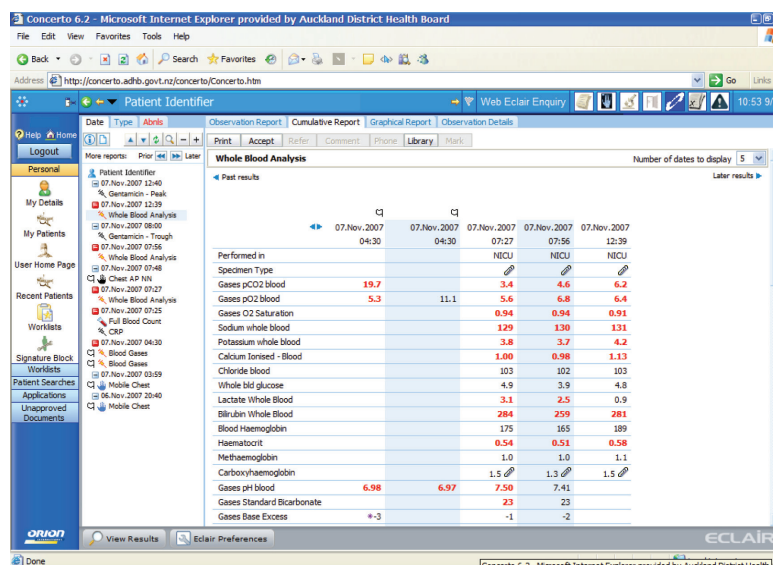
Concerto 6.2 - Microsoft Internet Explorer provided by Auckland District Health Board

File Edit View Favorites Tools Help

Back Search Favorites

Address http://concerto.adhb.govt.nz/concerto/Concerto.htm Go Links

Patient Identifier Web Eclair Enquiry 10:53

Help Home
Logout
Personal
My Details
My Patients
User Home Page
Recent Patients
Worklists
Signature Block
Worklists
Patient Searches
Applications
Unapproved Documents

Date Type Abnls
More reports: Prior Later

Patient Identifier
07.Nov.2007 12:40
Gentamicin - Peak
07.Nov.2007 12:39
Whole Blood Analysis
07.Nov.2007 08:00
Gentamicin - Trough
07.Nov.2007 07:56
Whole Blood Analysis
07.Nov.2007 07:48
Chest AP NN
07.Nov.2007 07:27
Whole Blood Analysis
07.Nov.2007 07:25
Full Blood Count
CRP
07.Nov.2007 04:30
Blood Gases
Blood Gases
07.Nov.2007 03:59
Mobile Chest
06.Nov.2007 20:40
Mobile Chest

Observation Report Cumulative Report Graphical Report Observation Details

Print Accept Refer Comment Phone Library Mark

Whole Blood Analysis

Number of dates to display 5

Past results Later results

| | 07.Nov.2007 04:30 | 07.Nov.2007 04:30 | 07.Nov.2007 07:27 | 07.Nov.2007 07:56 | 07.Nov.2007 12:39 |
|---|---|---|---|---|---|
| Performed in | | | NICU | NICU | NICU |
| Specimen Type | | | | | |
| Gases pCO2 blood | 19.7 | | 3.4 | 4.6 | 6.2 |
| Gases pO2 blood | 5.3 | 11.1 | 5.6 | 6.8 | 6.4 |
| Gases O2 Saturation | | | 0.94 | 0.94 | 0.91 |
| Sodium whole blood | | | 129 | 130 | 131 |
| Potassium whole blood | | | 3.8 | 3.7 | 4.2 |
| Calcium Ionised - Blood | | | 1.00 | 0.98 | 1.13 |
| Chloride blood | | | 103 | 102 | 103 |
| Whole bld glucose | | | 4.9 | 3.9 | 4.8 |
| Lactate Whole Blood | | | 3.1 | 2.5 | 0.9 |
| Bilirubin Whole Blood | | | 284 | 259 | 281 |
| Blood Haemoglobin | | | 175 | 165 | 189 |
| Haematocrit | | | 0.54 | 0.51 | 0.58 |
| Methaemoglobin | | | 1.0 | 1.0 | 1.1 |
| Carboxyhaemoglobin | | | 1.5 | 1.3 | 1.5 |
| Gases pH blood | 6.98 | 6.97 | 7.50 | 7.41 | |
| Gases Standard Bicarbonate | | | 23 | 23 | |
| Gases Base Excess | *-3 | | -1 | -2 | |

ORION
View Results Eclair Preferences
ECLAIR

Done